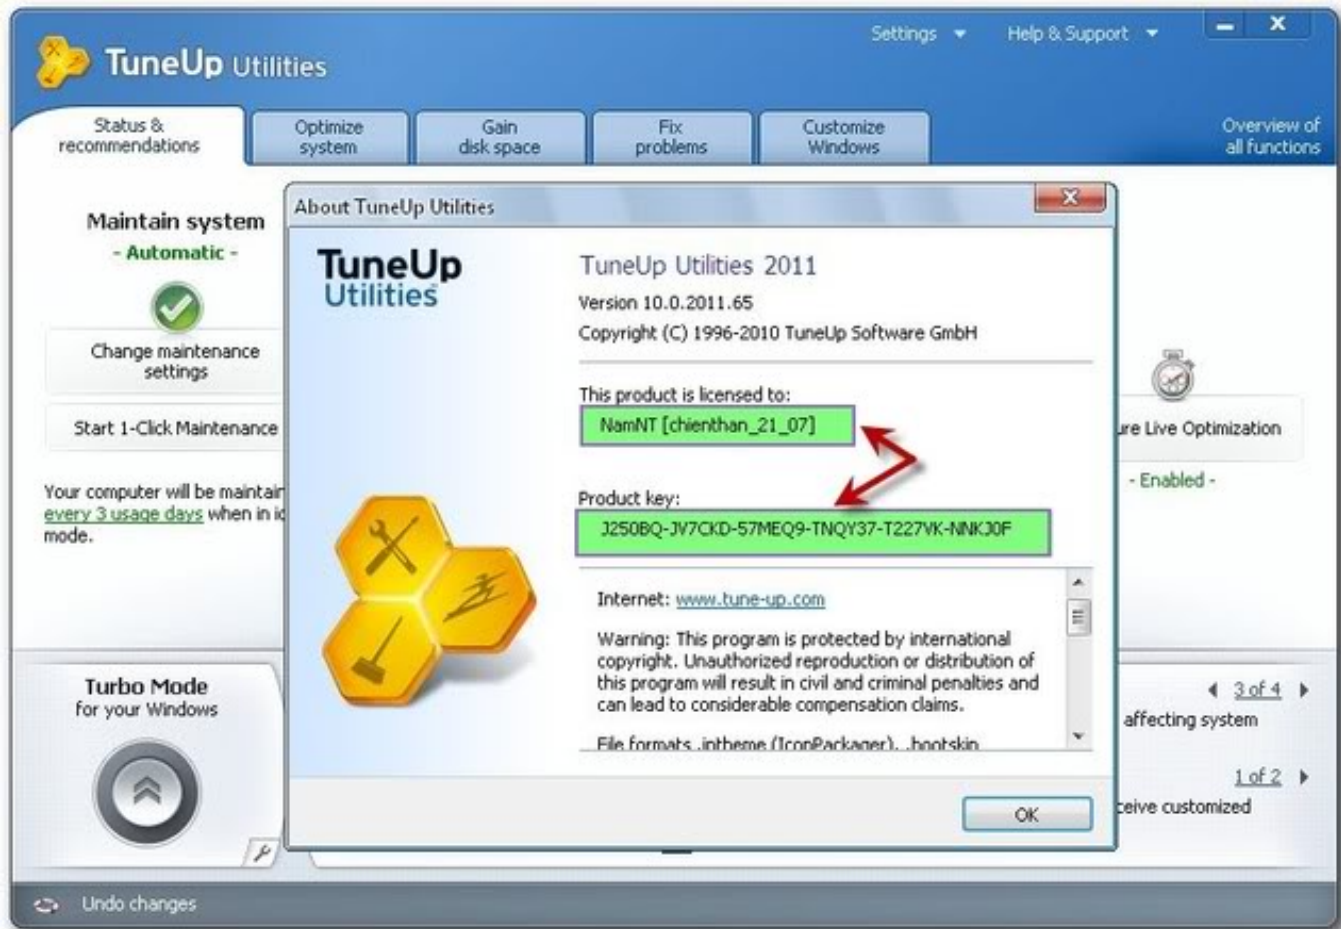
TuneUp Utilities

Settings ▼ Help & Support ▼

Status & recommendations

Optimize system

Gain disk space

Fix problems

Customize Windows

Overview of all functions

Maintain system
- Automatic -

Change maintenance settings

Start 1-Click Maintenance

Your computer will be maintai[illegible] every 3 usage days when in i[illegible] mode.

Turbo Mode
for your Windows

Undo changes

About TuneUp Utilities

TuneUp Utilities

TuneUp Utilities 2011
Version 10.0.2011.65
Copyright (C) 1996-2010 TuneUp Software GmbH

This product is licensed to:
NamNT [chienthan_21_07]

Product key:
J250BQ-JV7CKD-57MEQ9-TNQY37-T227VK-NNKJ0F

Internet: www.tune-up.com

Warning: This program is protected by international copyright. Unauthorized reproduction or distribution of this program will result in civil and criminal penalties and can lead to considerable compensation claims.

File formats .intheme (IconPackager), .bootskin

OK

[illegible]re Live Optimization
- Enabled -

3 of 4
affecting system

1 of 2
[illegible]eive customized